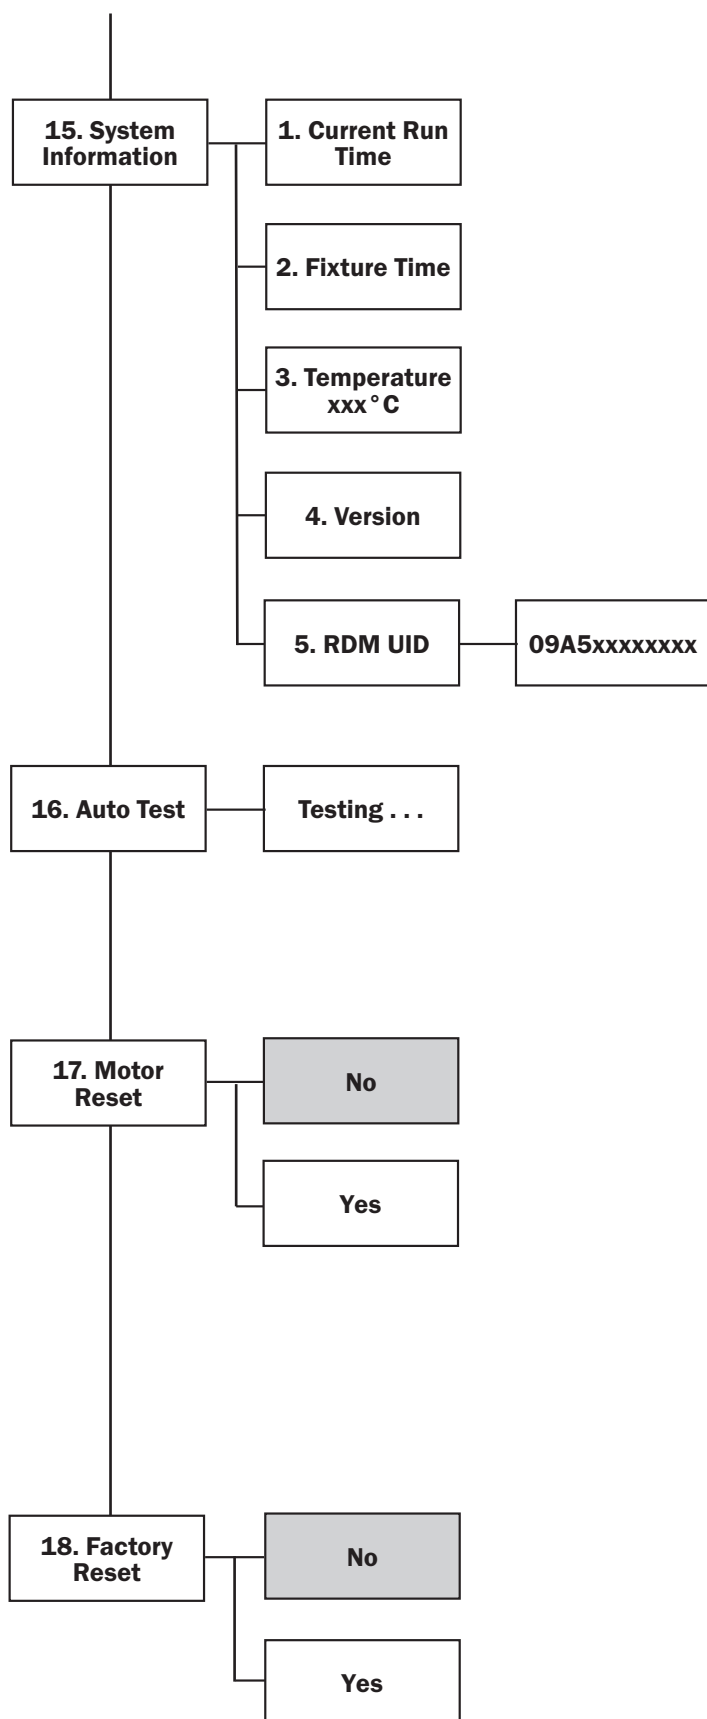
15. System Information

1. Current Run Time

2. Fixture Time

3. Temperature xxx°C

4. Version

5. RDM UID

09A5xxxxxxxx

16. Auto Test

Testing . . .

17. Motor Reset

No

Yes

18. Factory Reset

No

Yes